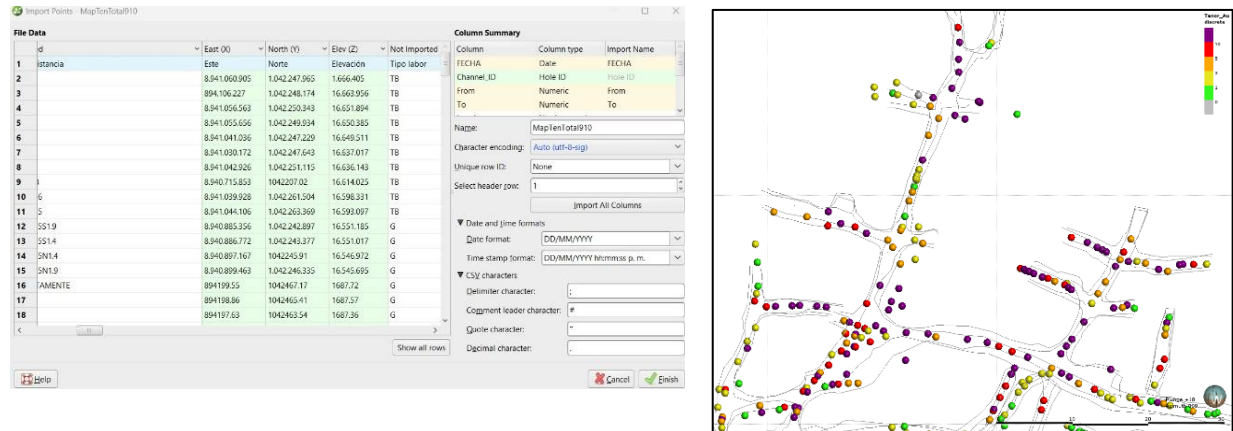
Import Points - MapTenTotal910

File Data

|  | d | East (X) | North (Y) | Elev (Z) | Not Imported |
|---|---|---|---|---|---|
| 1 | istancia | Este | Norte | Elevación | Tipo labor |
| 2 |  | 8.941.060.905 | 1.042.247.965 | 1.666.405 | TB |
| 3 |  | 894.106.227 | 1.042.248.174 | 16.663.956 | TB |
| 4 |  | 8.941.056.563 | 1.042.250.343 | 16.651.894 | TB |
| 5 |  | 8.941.055.656 | 1.042.249.934 | 16.650.385 | TB |
| 6 |  | 8.941.041.036 | 1.042.247.229 | 16.649.511 | TB |
| 7 |  | 8.941.030.172 | 1.042.247.643 | 16.637.017 | TB |
| 8 |  | 8.941.042.926 | 1.042.251.115 | 16.636.143 | TB |
| 9 |  | 8.940.715.853 | 1042207.02 | 16.614.025 | TB |
| 10 | 6 | 8.941.039.928 | 1.042.261.504 | 16.598.331 | TB |
| 11 | 5 | 8.941.044.106 | 1.042.263.369 | 16.593.097 | TB |
| 12 | SS1.9 | 8.940.885.356 | 1.042.242.897 | 16.551.185 | G |
| 13 | SS1.4 | 8.940.886.772 | 1.042.243.377 | 16.551.017 | G |
| 14 | SN1.4 | 8.940.897.167 | 1042245.91 | 16.546.972 | G |
| 15 | SN1.9 | 8.940.899.463 | 1.042.246.335 | 16.545.695 | G |
| 16 | TAMENTE | 894189.55 | 1042467.17 | 1687.72 | G |
| 17 |  | 894198.86 | 1042465.41 | 1687.57 | G |
| 18 |  | 894197.63 | 1042463.54 | 1687.36 | G |

Show all rows

Column Summary

| Column | Column type | Import Name |
|---|---|---|
| FECHA | Date | FECHA |
| Channel_ID | Hole ID | Hole ID |
| From | Numeric | From |
| To | Numeric | To |

Name: MapTenTotal910
Character encoding: Auto (utf-8-sig)
Unique row ID: None
Select header row: 1
Import All Columns
▼ Date and time formats
Date format: DD/MM/YYYY
Time stamp format: DD/MM/YYYY hh:mm:ss p. m.
▼ CSV characters
Delimiter character: ;
Comment leader character: #
Quote character: "
Decimal character: .

Help
Cancel
Finish

Tenor_Au
discreto
10
8
6
4
2
0
10
20
30